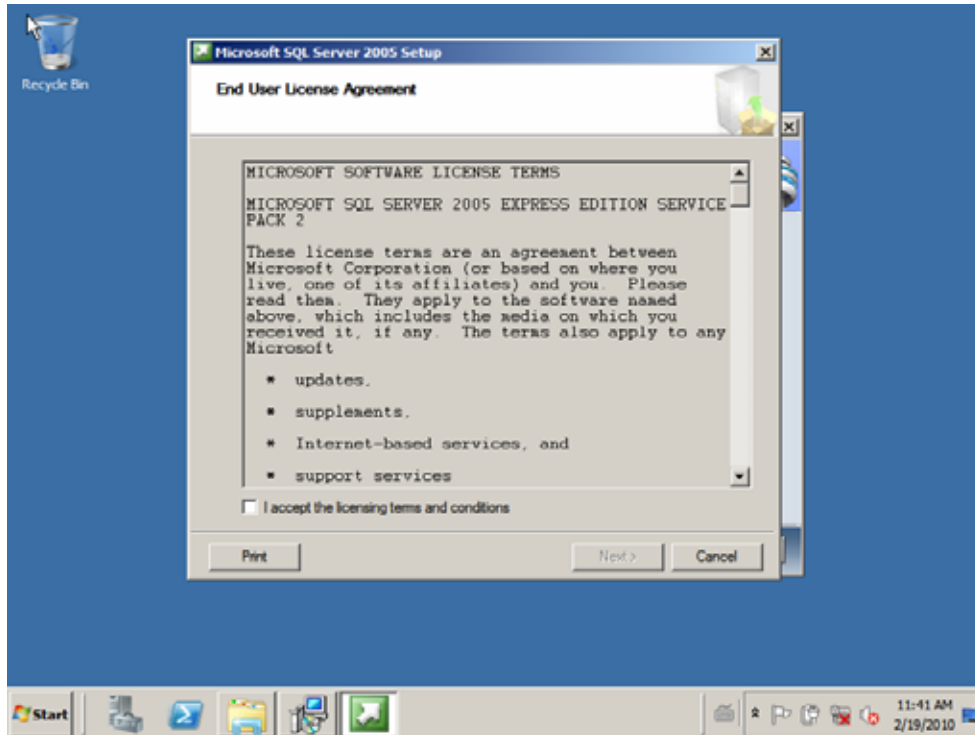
Recycle Bin

Microsoft SQL Server 2005 Setup

End User License Agreement

MICROSOFT SOFTWARE LICENSE TERMS

MICROSOFT SQL SERVER 2005 EXPRESS EDITION SERVICE PACK 2

These license terms are an agreement between Microsoft Corporation (or based on where you live, one of its affiliates) and you. Please read them. They apply to the software named above, which includes the media on which you received it, if any. The terms also apply to any Microsoft

* updates,

* supplements,

* Internet-based services, and

* support services

I accept the licensing terms and conditions

Print

Next >

Cancel

Start

11:41 AM
2/19/2010